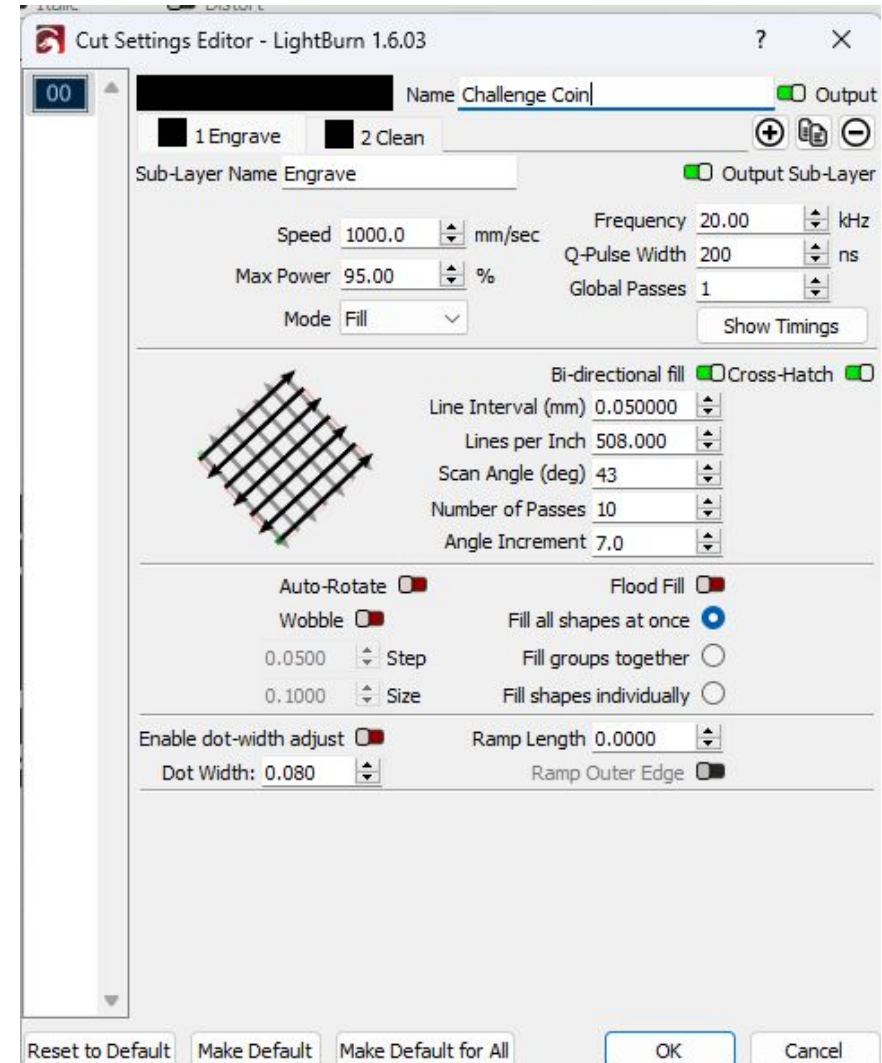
Cut Settings Editor - LightBurn 1.6.03

?

00

Name Challenge Coin

Output

1 Engrave

2 Clean

Sub-Layer Name Engrave

Output Sub-Layer

Speed 1000.0 mm/sec

Max Power 95.00 %

Mode Fill

Frequency 20.00 kHz

Q-Pulse Width 200 ns

Global Passes 1

Show Timings

Bi-directional fill

Cross-Hatch

Line Interval (mm) 0.050000

Lines per Inch 508.000

Scan Angle (deg) 43

Number of Passes 10

Angle Increment 7.0

Auto-Rotate

Wobble

0.0500 Step

0.1000 Size

Flood Fill

Fill all shapes at once

Fill groups together

Fill shapes individually

Enable dot-width adjust

Dot Width: 0.080

Ramp Length 0.0000

Ramp Outer Edge

Reset to Default

Make Default

Make Default for All

OK

Cancel